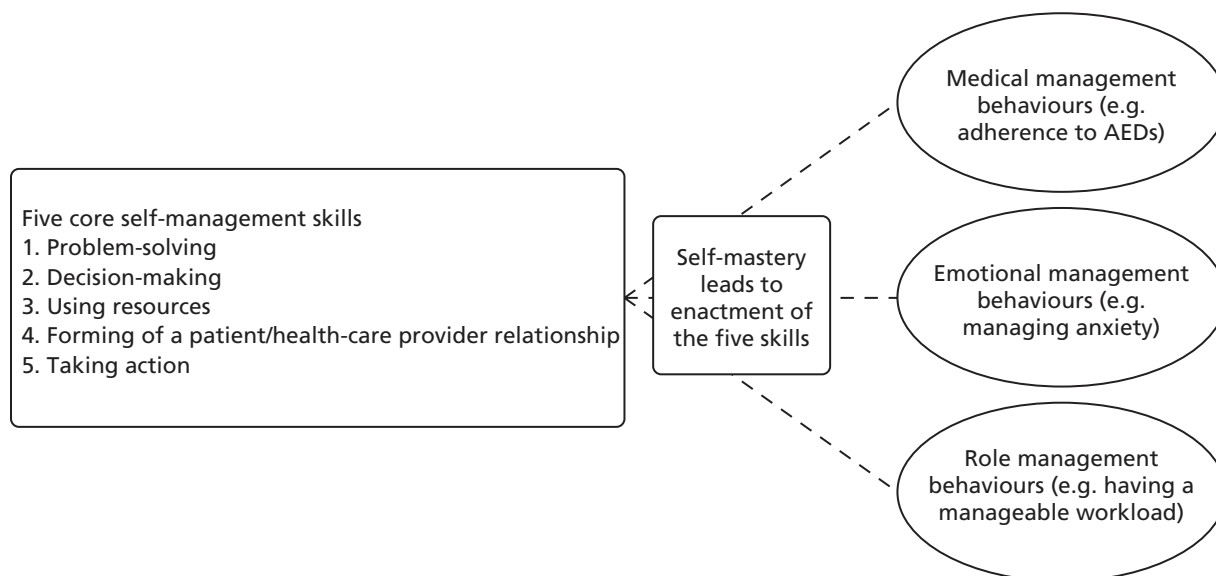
Five core self-management skills
1. Problem-solving
2. Decision-making
3. Using resources
4. Forming of a patient/health-care provider relationship
5. Taking action

Self-mastery leads to enactment of the five skills

Medical management behaviours (e.g. adherence to AEDs)

Emotional management behaviours (e.g. managing anxiety)

Role management behaviours (e.g. having a manageable workload)